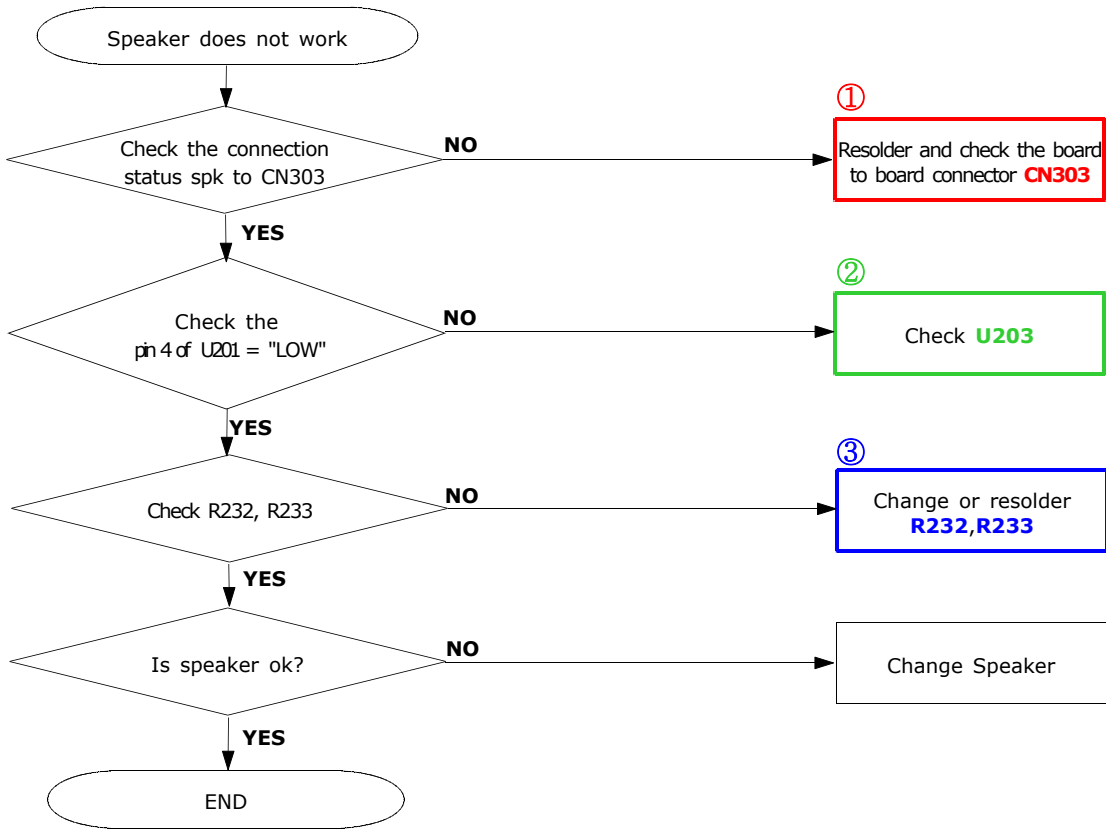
Speaker does not work

Check the connection status spk to CN303

NO

①

Resolder and check the board to board connector CN303

YES

Check the pin 4 of U201 = "LOW"

NO

②

Check U203

YES

Check R232, R233

NO

③

Change or resolder R232,R233

YES

Is speaker ok?

NO

Change Speaker

YES

END